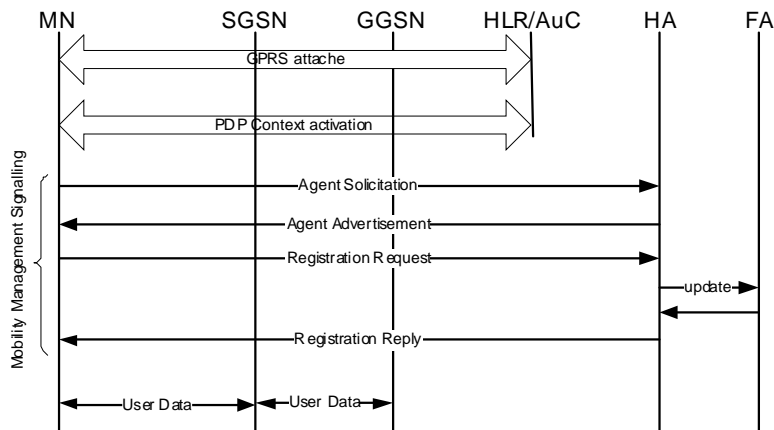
MN SGSN GGSN HLR/AuC HA FA

GPRS attache

PDP Context activation

Mobility Management Signalling

Agent Solicitation

Agent Advertisement

Registration Request

update

Registration Reply

User Data

User Data